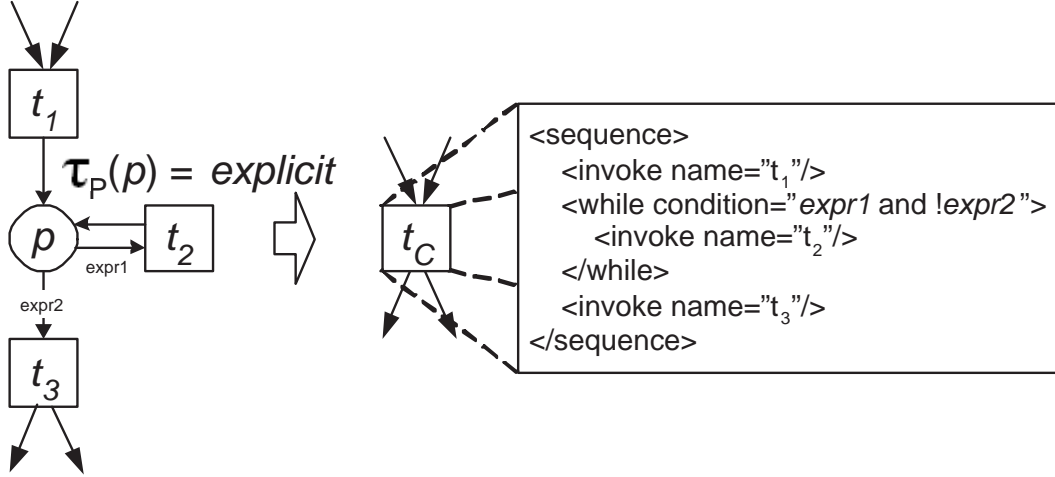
$t_1$

$\tau_P(p)$ = explicit

$p$

$t_2$

expr1

expr2

$t_3$

$t_C$

<sequence>
<invoke name="$t_1$"/>
<while condition="expr1 and !expr2">
<invoke name="$t_2$"/>
</while>
<invoke name="$t_3$"/>
</sequence>